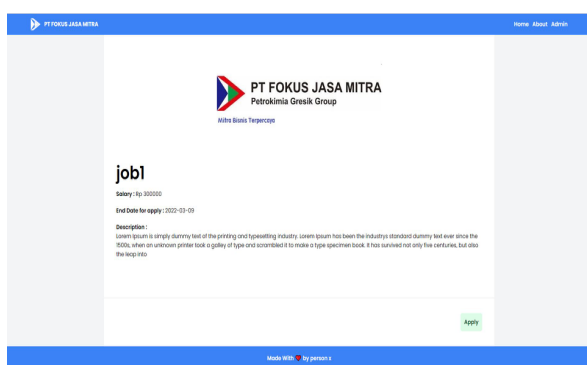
PT FOKUS JASA MITRA

Home About Admin

PT FOKUS JASA MITRA
Petrokimia Gresik Group

Mitra Bisnis Terpercaya

job1

Salary : Rp 300000

End Date for apply : 2022-03-09

Description :
Lorem Ipsum is simply dummy text of the printing and typesetting industry. Lorem Ipsum has been the industry's standard dummy text ever since the 1500s, when an unknown printer took a galley of type and scrambled it to make a type specimen book. It has survived not only five centuries, but also the leap into

Apply

Made With by person x